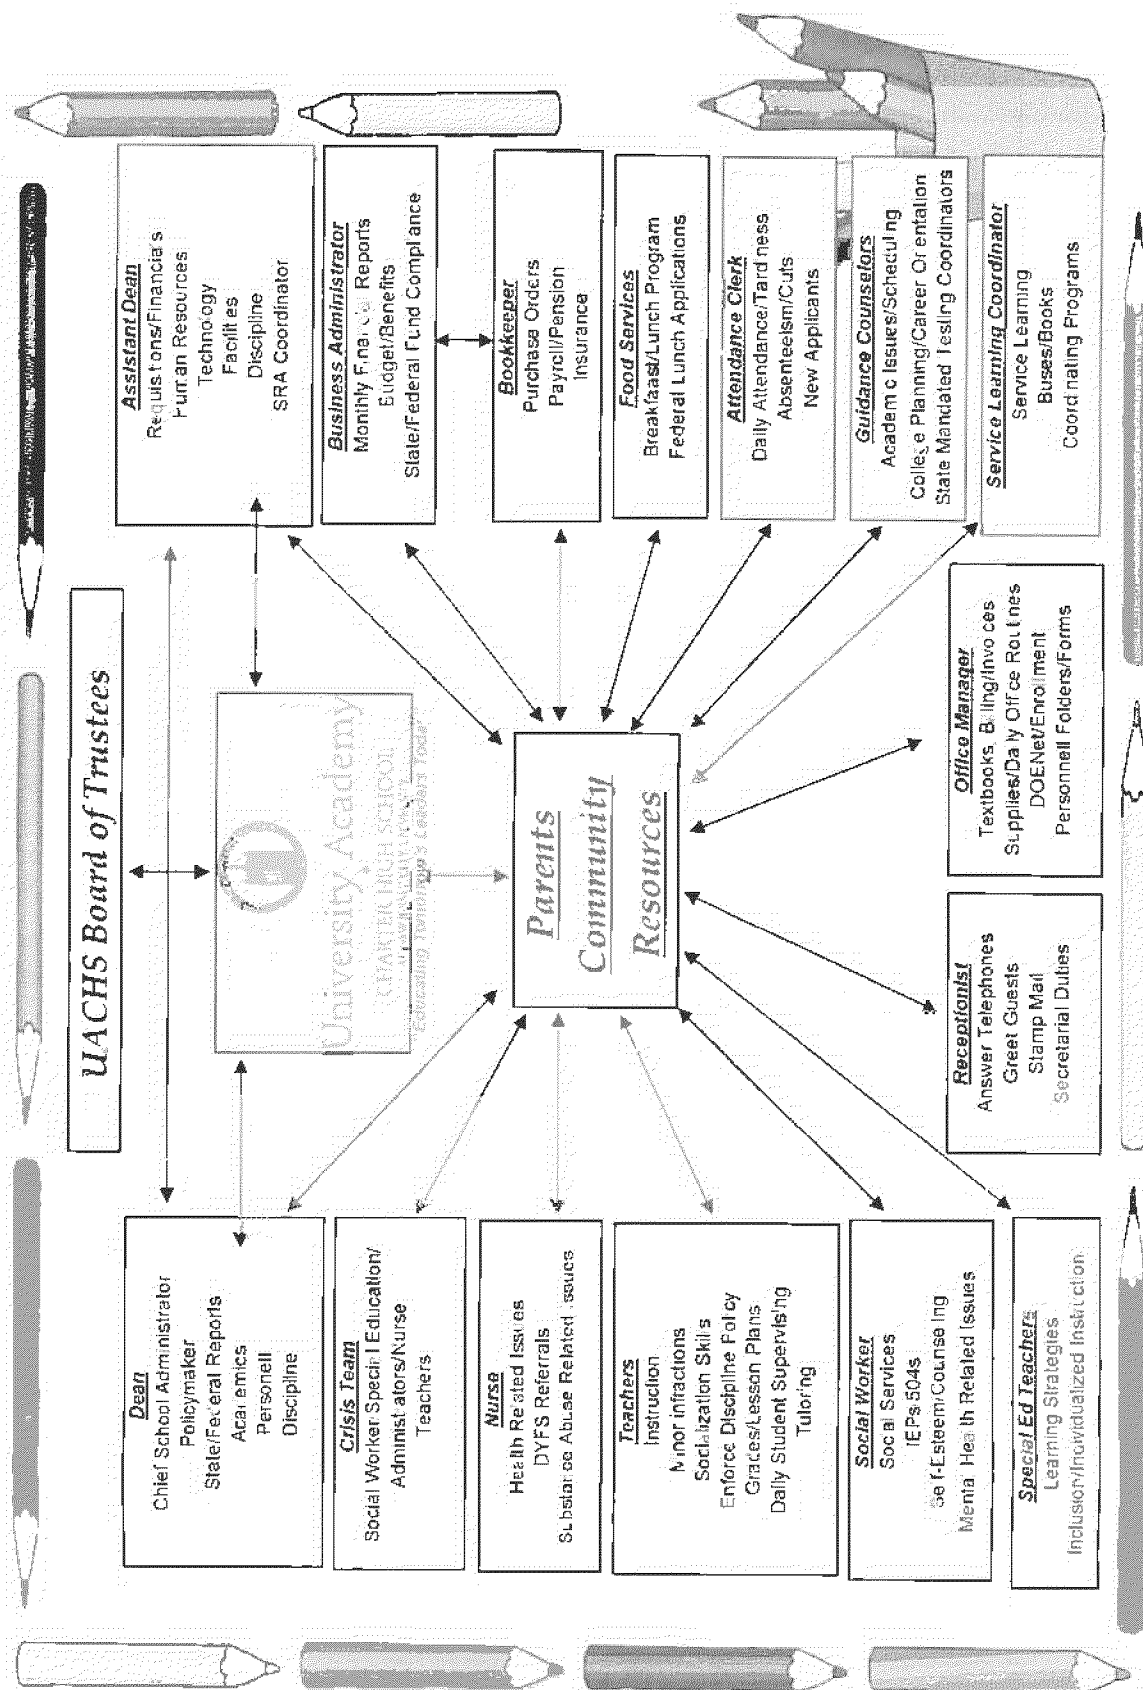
UACHS Board of Trustees

University Academy
CHARTER HIGH SCHOOL
Educating Tomorrow's Leaders Today

Parents
Community
Resources

Assistant Dean
Requisitions/Financials
Human Resources
Technology
Facilities
Discipline
SRA Coordinator

Business Administrator
Monthly Financial Reports
Budget/Benefits
State/Federal Fund Compliance

Bookkeeper
Purchase Orders
Payroll/Pension
Insurance

Food Services
Breakfast/Lunch Program
Federal Lunch Applications

Attendance Clerk
Daily Attendance/Tardiness
Absenteeism/Cuts
New Applicants

Guidance Counselors
Academic Issues/Scheduling
College Planning/Career Orientation
State Mandated Testing Coordinators

Service Learning Coordinator
Service Learning
Buses/Books
Coordinating Programs

Office Manager
Textbooks, Billing/Invoices
Supplies/Daily Office Routines
DOENet/Enrolment
Personnell Folders/Forms

Receptionist
Answer Telephones
Greet Guests
Stamp Mail
Secretarial Duties

Dean
Chief School Administrator
Policymaker
State/Federal Reports
Academics
Personell
Discipline

Crisis Team
Social Worker/Special Education/
Administrators/Nurse
Teachers

Nurse
Health Related Issues
DYFS Referrals
Substance Abuse Related Issues

Teachers
Instruction
Minor infractions
Socialization Skills
Enforce Discipline Policy
Grades/Lesson Plans
Daily Student Supervising
Tutoring

Social Worker
Social Services
IEPs/504s
Self-Esteem/Counseling
Mental Health Related Issues

Special Ed Teachers
Learning Strategies
Inclusion/Individualized Instruction